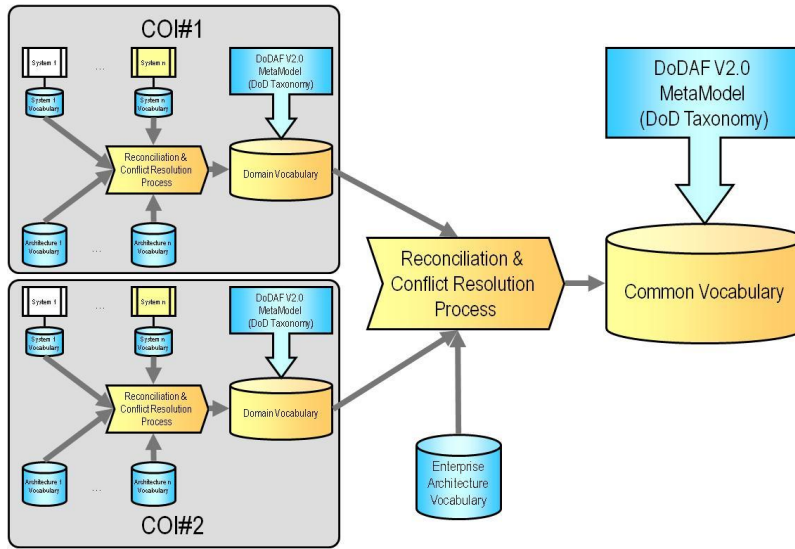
COI#1

System 1

...

System n

System 1 Vocabulary

System n Vocabulary

DoDAF V2.0 MetaModel (DoD Taxonomy)

Reconciliation & Conflict Resolution Process

Domain Vocabulary

Architecture 1 Vocabulary

...

Architecture n Vocabulary

System 1

...

System n

System 1 Vocabulary

System n Vocabulary

DoDAF V2.0 MetaModel (DoD Taxonomy)

Reconciliation & Conflict Resolution Process

Domain Vocabulary

Architecture 1 Vocabulary

...

Architecture n Vocabulary

COI#2

Reconciliation & Conflict Resolution Process

Enterprise Architecture Vocabulary

DoDAF V2.0 MetaModel (DoD Taxonomy)

Common Vocabulary